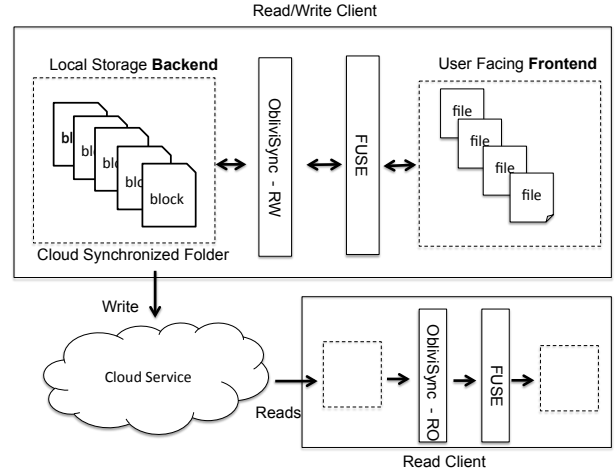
Read/Write Client

Local Storage **Backend**

blo

blo

blo

blo

block

Cloud Synchronized Folder

ObliviSync - RW

FUSE

User Facing **Frontend**

file

file

file

file

Write

Cloud Service

Reads

ObliviSync - RO

FUSE

Read Client